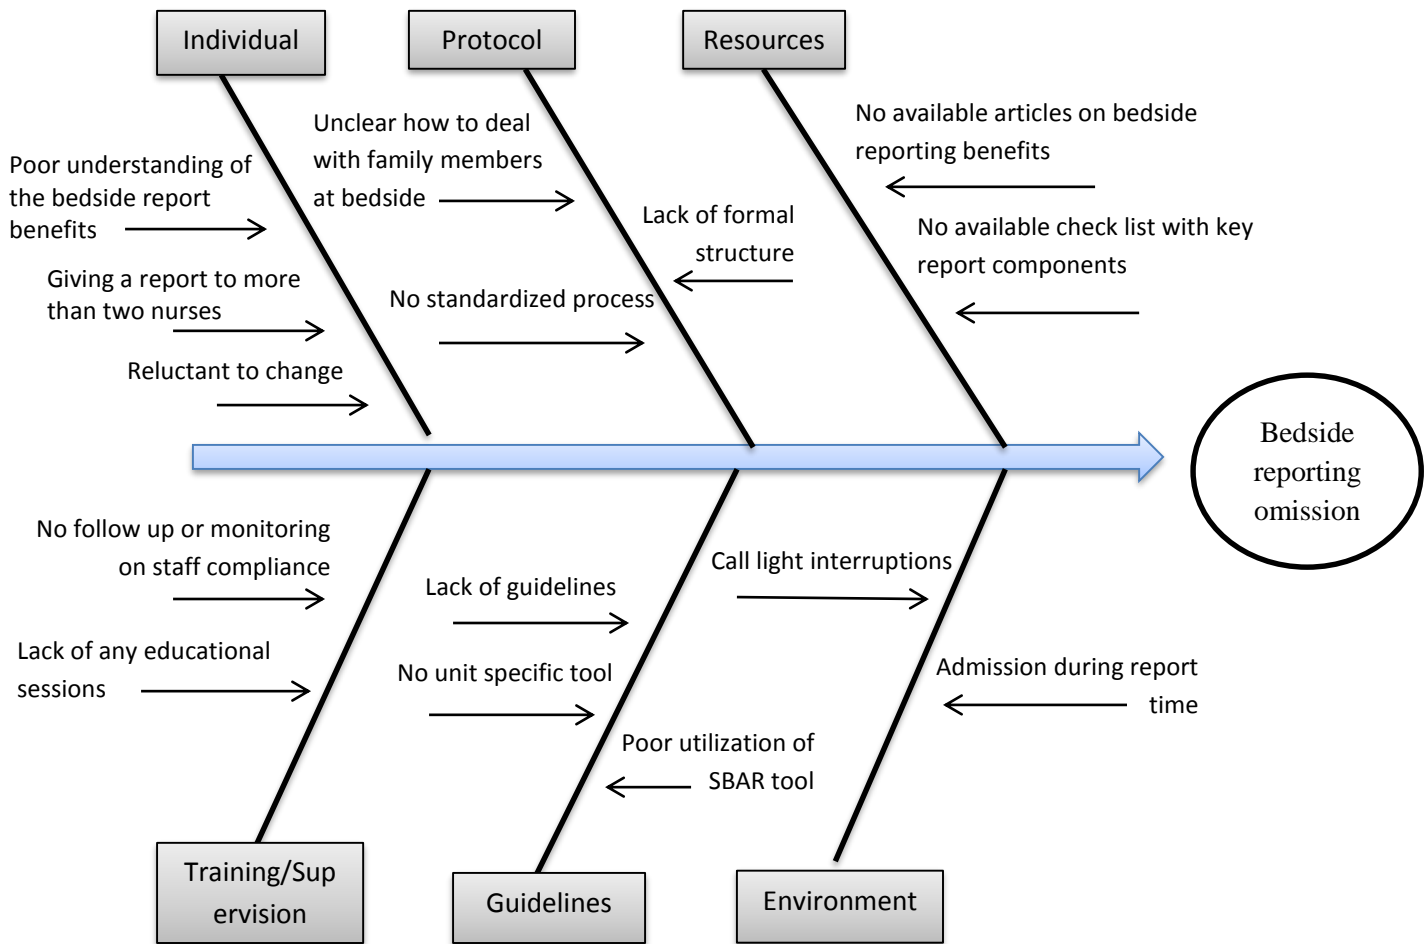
Individual

Protocol

Resources

Unclear how to deal with family members at bedside

No available articles on bedside reporting benefits

Poor understanding of the bedside report benefits

Lack of formal structure

No available check list with key report components

Giving a report to more than two nurses

No standardized process

Reluctant to change

Bedside reporting omission

No follow up or monitoring on staff compliance

Lack of guidelines

Call light interruptions

Lack of any educational sessions

No unit specific tool

Admission during report time

Poor utilization of SBAR tool

Training/Supervision

Guidelines

Environment